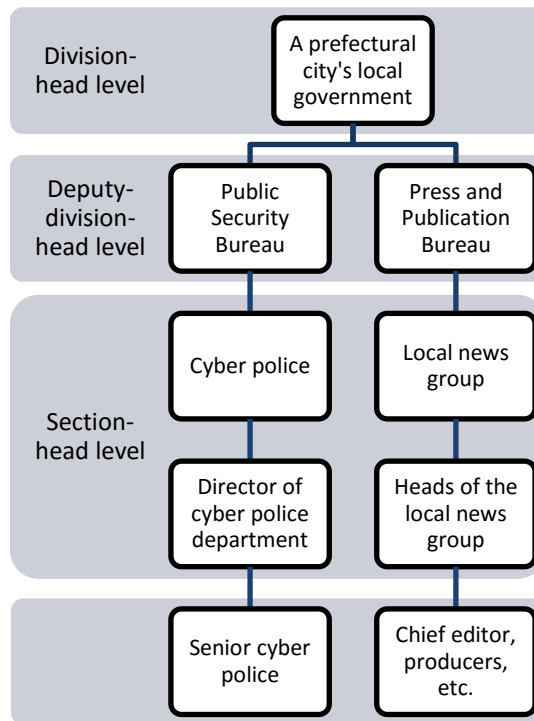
Division-head level

A prefectural city's local government

Deputy-division-head level

Public Security Bureau

Press and Publication Bureau

Section-head level

Cyber police

Local news group

Director of cyber police department

Heads of the local news group

Senior cyber police

Chief editor, producers, etc.